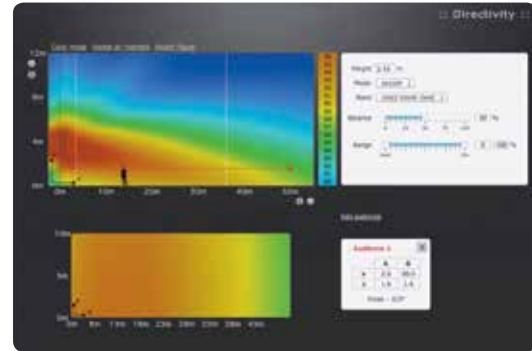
:: Directivity ::

Line mode  Horiz at Height  Room View

12m
8m
4m
0m

0m  10m  20m  30m  40m  50m

Height  2.50  m
Model
Band

Balance  50  %
Range  100  %

10m
5m
0m

0m  5m  10m  15m  20m  25m  30m  35m  40m

Audience 1
A  B
x  2.0  30.0
z  1.0  1.0
Slope = 0.0°